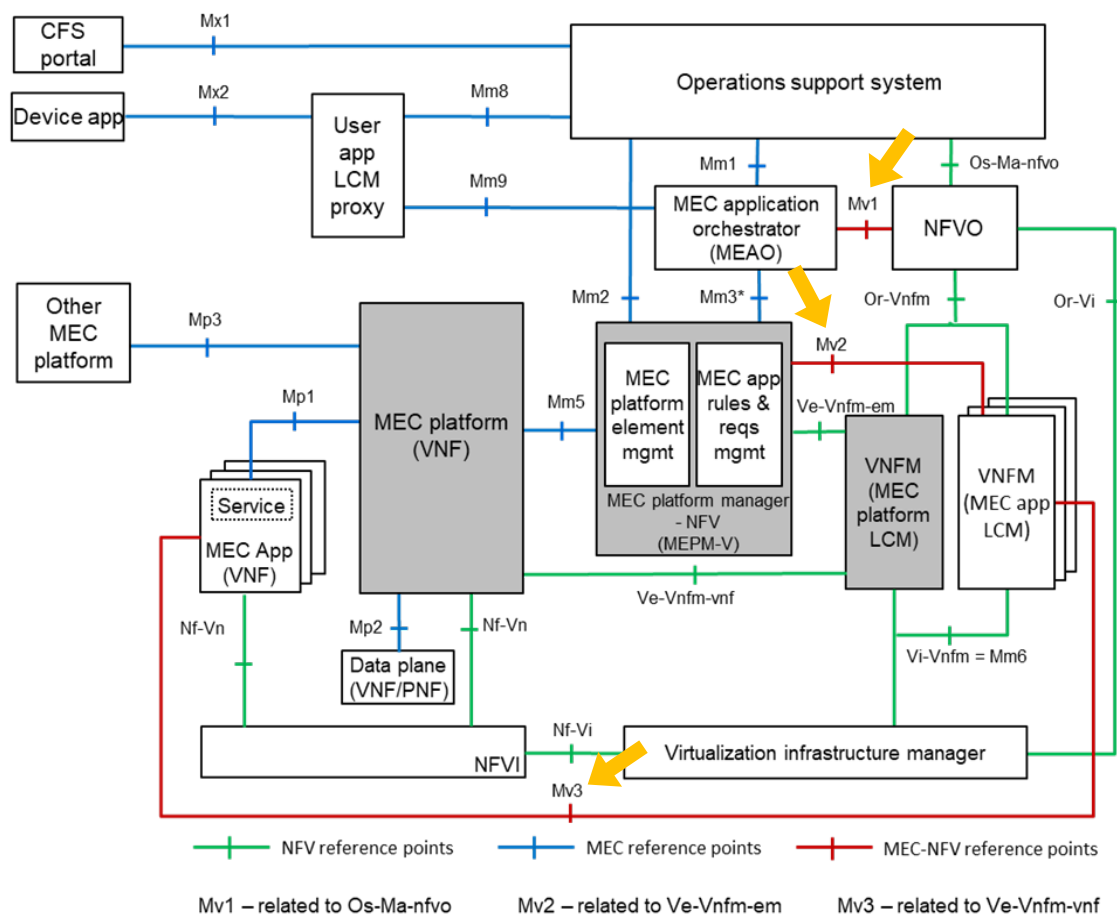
CFS portal

Mx1

Operations support system

Device app

Mx2

User app LCM proxy

Mm8

Mm9

Mm1

Os-Ma-nfvo

MEC application orchestrator (MEAO)

Mv1

NFVO

Other MEC platform

Mp3

Mm2

Mm3*

Or-Vnfm

Or-Vi

Mv2

MEC platform (VNF)

Mm5

MEC platform element mgmt

MEC app rules & reqs mgmt

Ve-Vnfm-em

Mp1

Service

MEC App (VNF)

MEC platform manager - NFV (MEPM-V)

VNFM (MEC platform LCM)

VNFM (MEC app LCM)

Ve-Vnfm-vnf

Nf-Vn

Mp2

Nf-Vn

Data plane (VNF/PNF)

Vi-Vnfm = Mm6

Nf-Vi

NFVI

Virtualization infrastructure manager

Mv3

NFV reference points

MEC reference points

MEC-NFV reference points

Mv1 – related to Os-Ma-nfvo

Mv2 – related to Ve-Vnfm-em

Mv3 – related to Ve-Vnfm-vnf